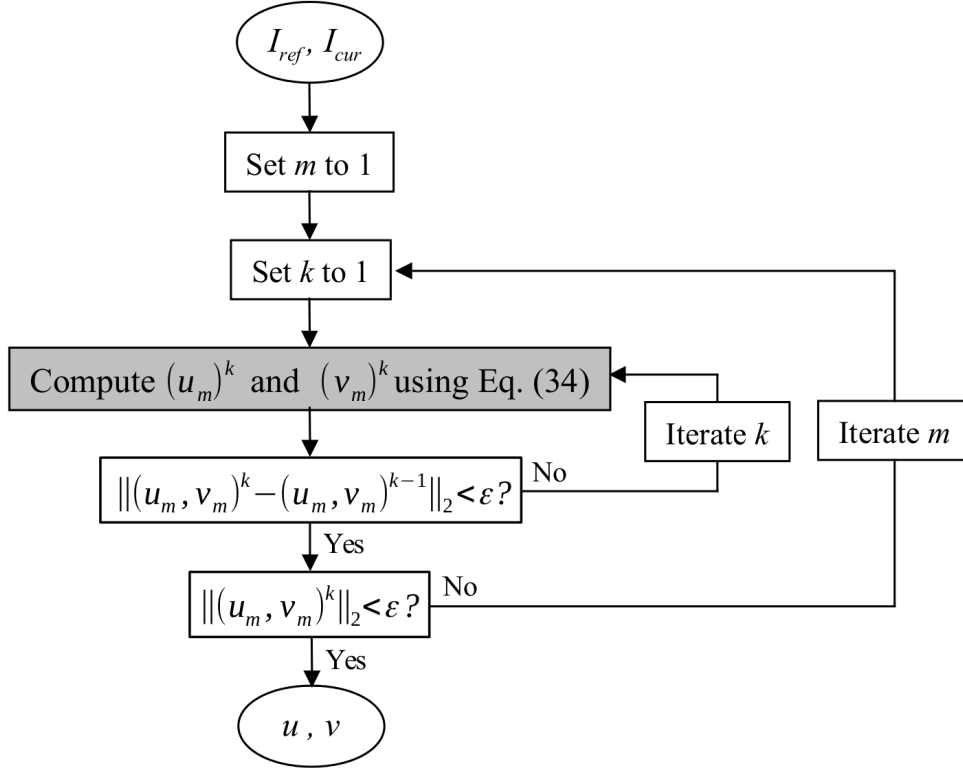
$I_{ref}, I_{cur}$

Set $m$ to 1

Set $k$ to 1

Compute $(u_m)^k$ and $(v_m)^k$ using Eq. (34)

Iterate $k$

Iterate $m$

$\|(u_m, v_m)^k - (u_m, v_m)^{k-1}\|_2 < \varepsilon$?

No

Yes

$\|(u_m, v_m)^k\|_2 < \varepsilon$?

No

Yes

$u$ , $v$